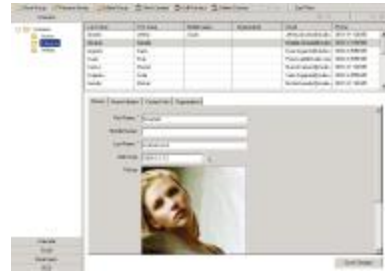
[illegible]

| Last Name | First Name | Middle Name | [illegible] | Email | Phone |
|---|---|---|---|---|---|
| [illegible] | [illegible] | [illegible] | | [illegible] | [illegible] |
| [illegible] | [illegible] | | | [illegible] | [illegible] |
| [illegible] | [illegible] | | | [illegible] | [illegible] |
| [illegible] | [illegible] | | | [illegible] | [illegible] |
| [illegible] | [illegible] | | | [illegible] | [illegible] |
| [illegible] | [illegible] | | | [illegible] | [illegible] |
| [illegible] | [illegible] | | | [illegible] | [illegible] |

First Name: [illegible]
Middle Name:
Last Name: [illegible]
Birth Date: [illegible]
Picture:

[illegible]